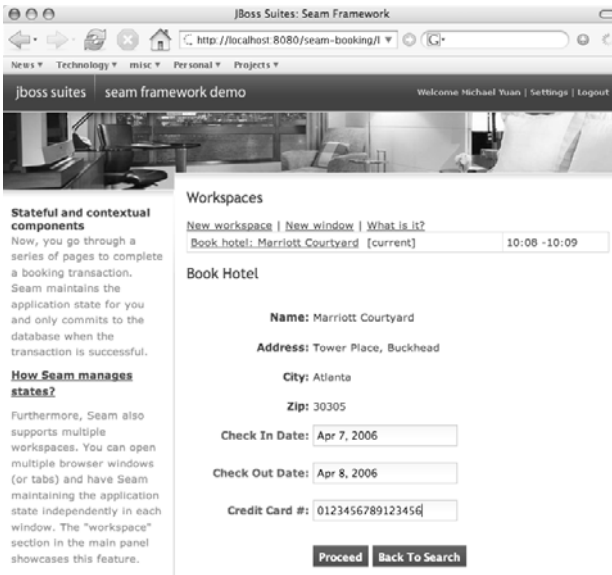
JBoss Suites: Seam Framework

http://localhost:8080/seam-booking/

News ▾ Technology ▾ misc ▾ Personal ▾ Projects ▾

jboss suites seam framework demo

Welcome Michael Yuan | Settings | Logout

Stateful and contextual components

Now, you go through a series of pages to complete a booking transaction. Seam maintains the application state for you and only commits to the database when the transaction is successful.

How Seam manages states?

Furthermore, Seam also supports multiple workspaces. You can open multiple browser windows (or tabs) and have Seam maintaining the application state independently in each window. The "workspace" section in the main panel showcases this feature.

Workspaces

New workspace | New window | What is it?

| Book hotel: Marriott Courtyard [current] | 10:08 -10:09 |
|---|---|

Book Hotel

Name: Marriott Courtyard

Address: Tower Place, Buckhead

City: Atlanta

Zip: 30305

Check In Date: Apr 7, 2006

Check Out Date: Apr 8, 2006

Credit Card #: 0123456789123456

Proceed Back To Search